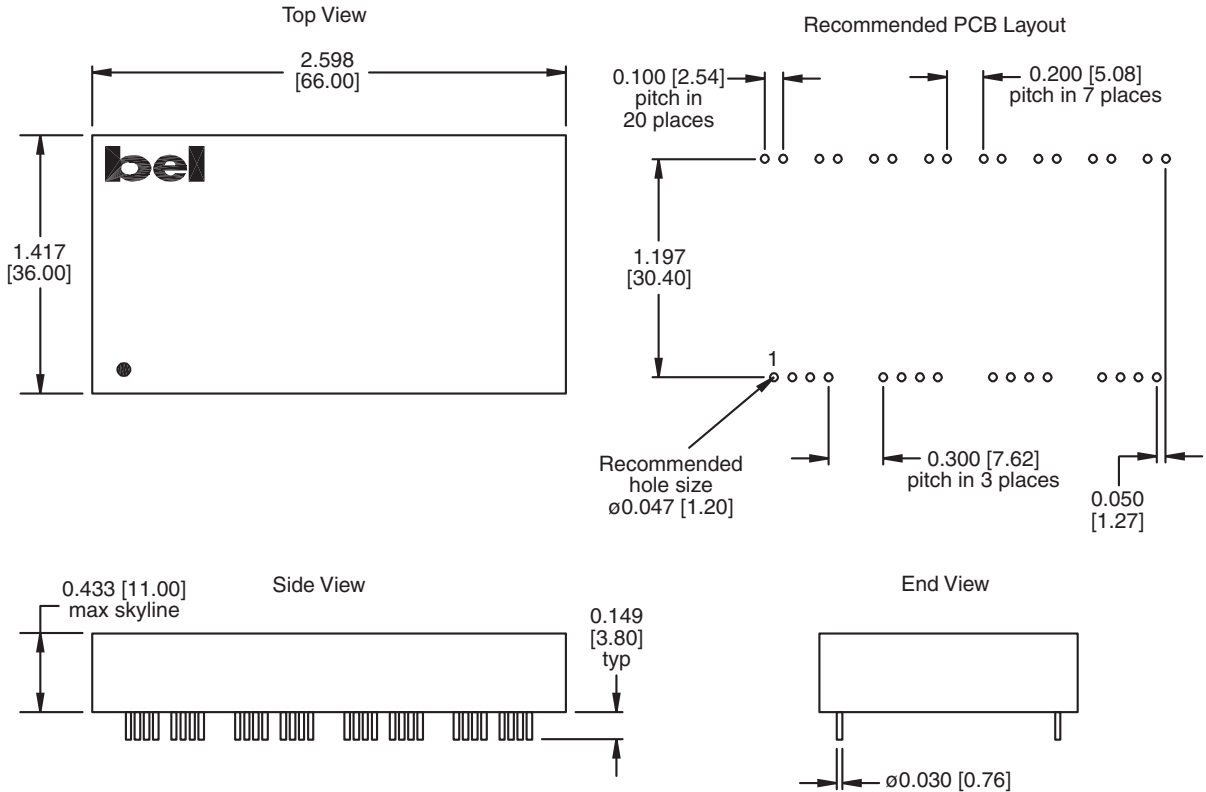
Top View

2.598
[66.00]

1.417
[36.00]

bel

Recommended PCB Layout

0.100 [2.54]
pitch in
20 places

0.200 [5.08]
pitch in 7 places

1.197
[30.40]

1

Recommended
hole size
ø0.047 [1.20]

0.300 [7.62]
pitch in 3 places

0.050
[1.27]

0.433 [11.00]
max skyline

Side View

0.149
[3.80]
typ

End View

ø0.030 [0.76]